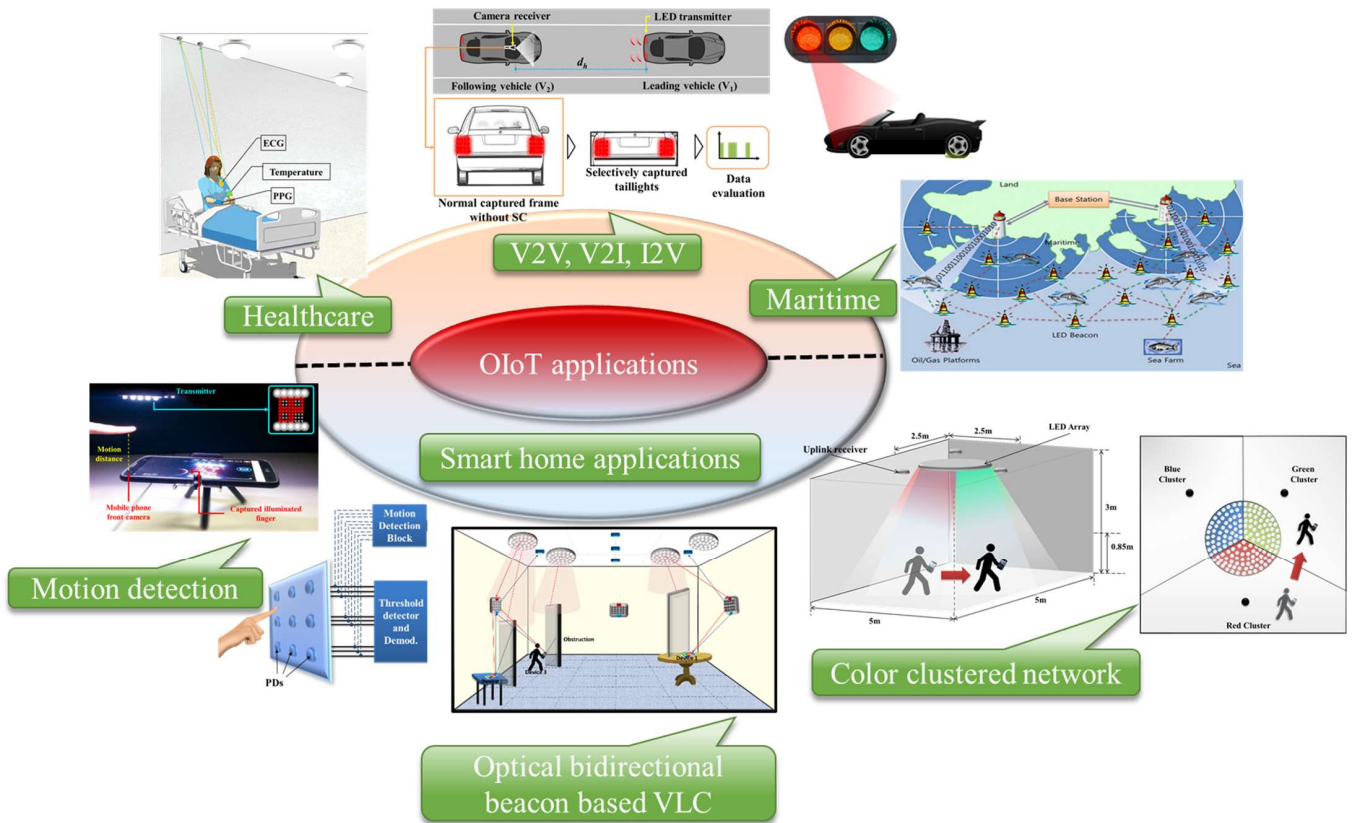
ECG

Temperature

PPG

Healthcare

Camera receiver

LED transmitter

$d_h$

Following vehicle ($V_2$)

Leading vehicle ($V_1$)

Normal captured frame without SC

Selectively captured taillights

Data evaluation

V2V, V2I, I2V

Land

Base Station

Maritime

LED Beacon

Oil/Gas Platforms

Sea Farm

Sea

Maritime

OIoT applications

Smart home applications

Transmitter

Motion distance

Mobile phone front camera

Captured illuminated finger

Motion detection

Motion Detection Block

Threshold detector and Demod.

PDs

Obstruction

Optical bidirectional beacon based VLC

Uplink receiver

2.5m

2.5m

LED Array

3m

0.85m

5m

5m

Blue Cluster

Green Cluster

Red Cluster

Color clustered network